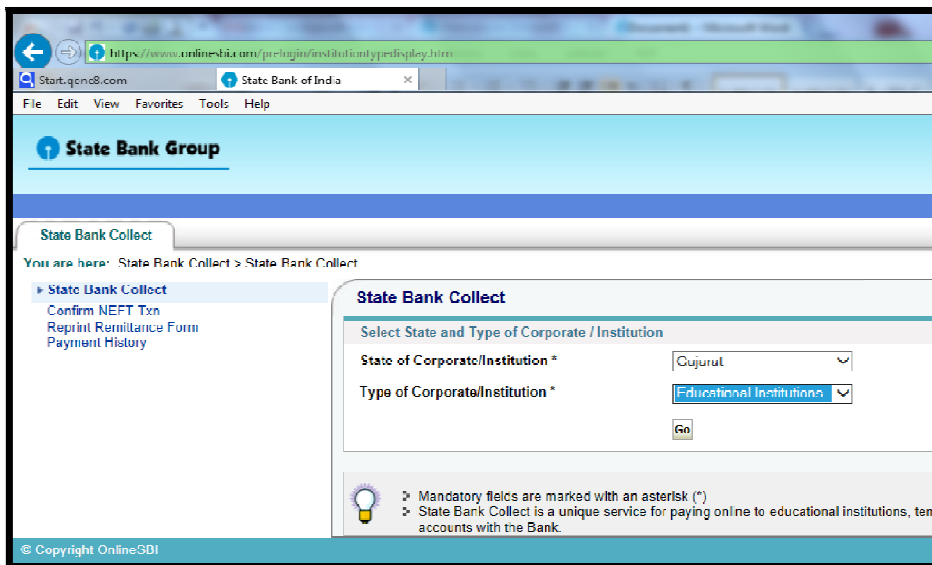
https://www.onlinesbi.com/prelogin/institutiontypedisplay.htm

Start.qone8.com

State Bank of India

File Edit View Favorites Tools Help

State Bank Group

State Bank Collect

You are here: State Bank Collect > State Bank Collect

▸ State Bank Collect
Confirm NEFT Txn
Reprint Remittance Form
Payment History

State Bank Collect

Select State and Type of Corporate / Institution

State of Corporate/Institution * Gujarat

Type of Corporate/Institution * Educational Institutions

Go

Mandatory fields are marked with an asterisk (*)

State Bank Collect is a unique service for paying online to educational institutions, tem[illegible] accounts with the Bank.

© Copyright OnlineSBI